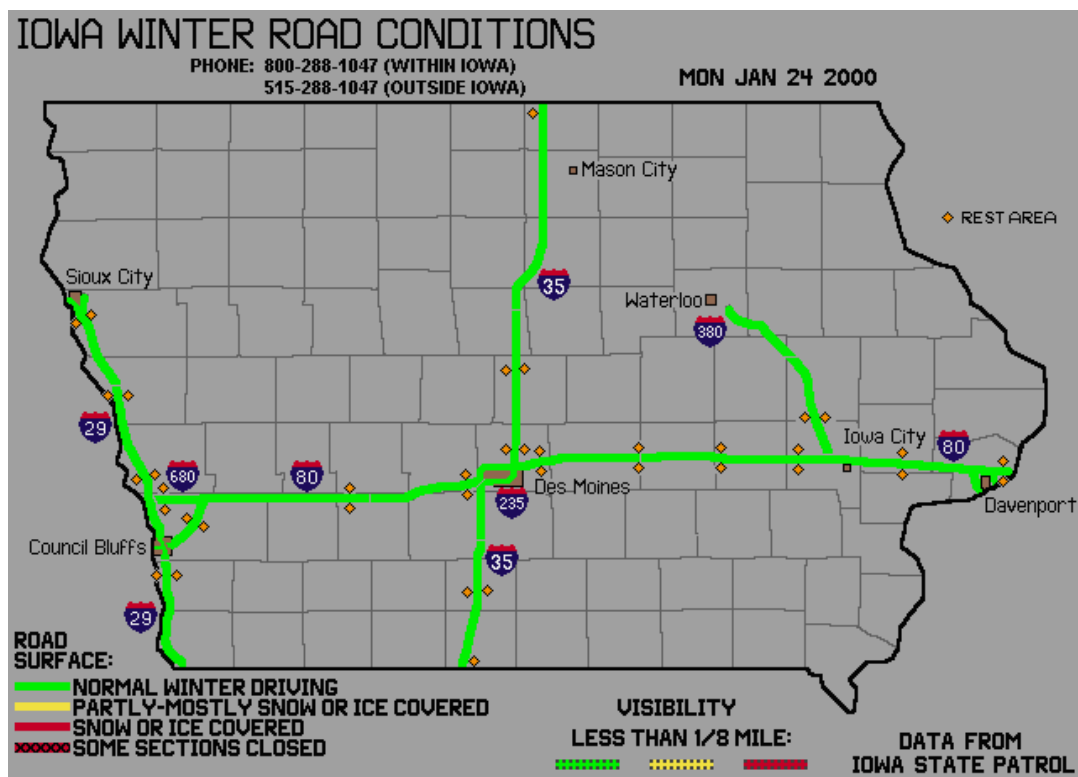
IOWA WINTER ROAD CONDITIONS

PHONE: 800-288-1047 (WITHIN IOWA)
515-288-1047 (OUTSIDE IOWA)

MON JAN 24 2000

Mason City

REST AREA

Sioux City

35

Waterloo

380

29

Iowa City

80

680

80

Des Moines

235

Davenport

Council Bluffs

35

29

ROAD SURFACE:
NORMAL WINTER DRIVING
PARTLY-MOSTLY SNOW OR ICE COVERED
SNOW OR ICE COVERED
SOME SECTIONS CLOSED

VISIBILITY
LESS THAN 1/8 MILE:

DATA FROM
IOWA STATE PATROL